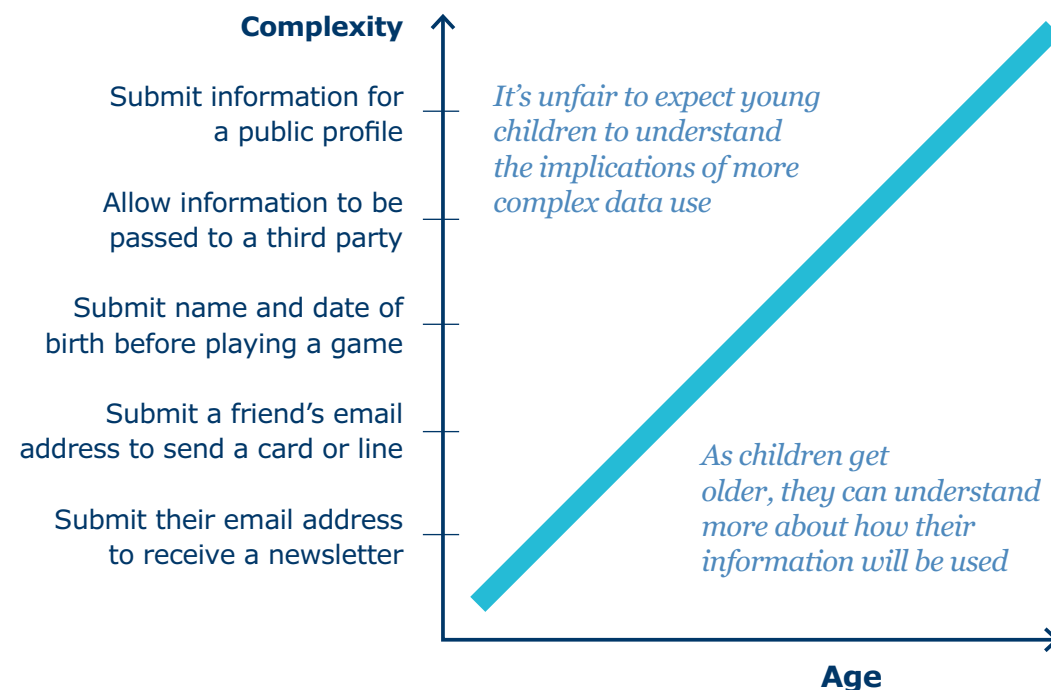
Complexity

Submit information for a public profile

Allow information to be passed to a third party

Submit name and date of birth before playing a game

Submit a friend's email address to send a card or line

Submit their email address to receive a newsletter

It's unfair to expect young children to understand the implications of more complex data use

As children get older, they can understand more about how their information will be used

Age